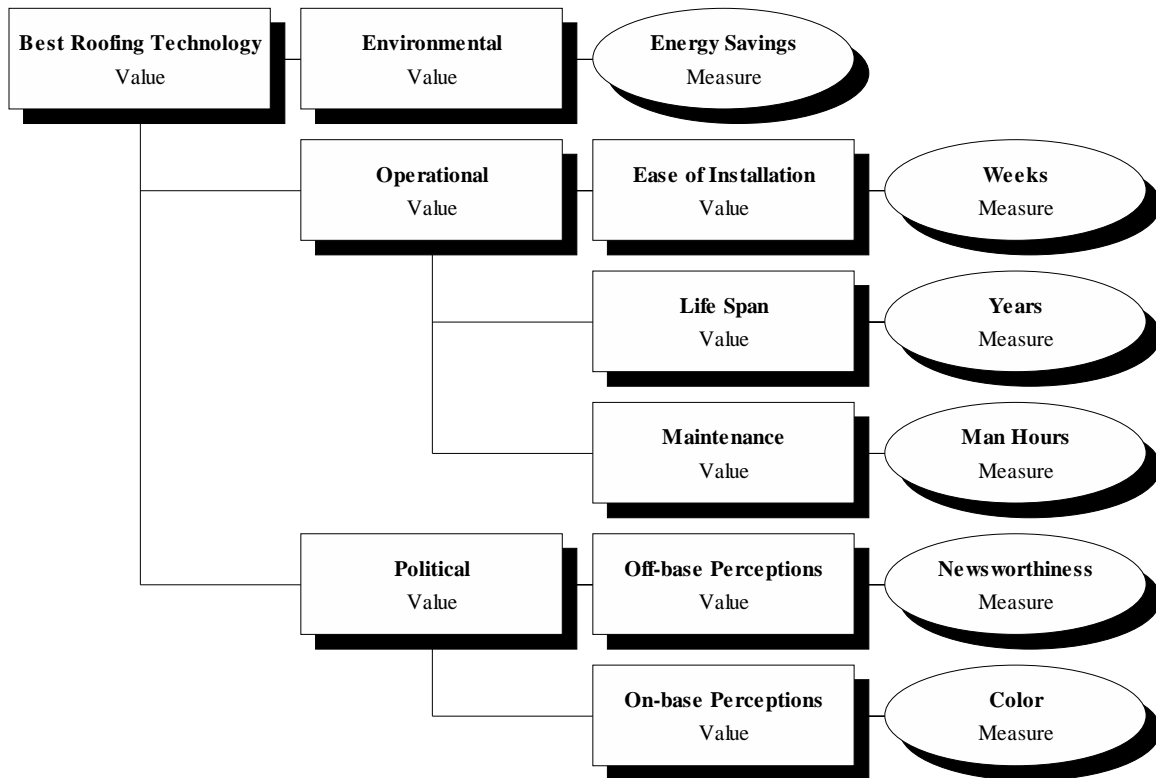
Best Roofing Technology
Value

Environmental
Value

Energy Savings
Measure

Operational
Value

Ease of Installation
Value

Weeks
Measure

Life Span
Value

Years
Measure

Maintenance
Value

Man Hours
Measure

Political
Value

Off-base Perceptions
Value

Newsworthiness
Measure

On-base Perceptions
Value

Color
Measure